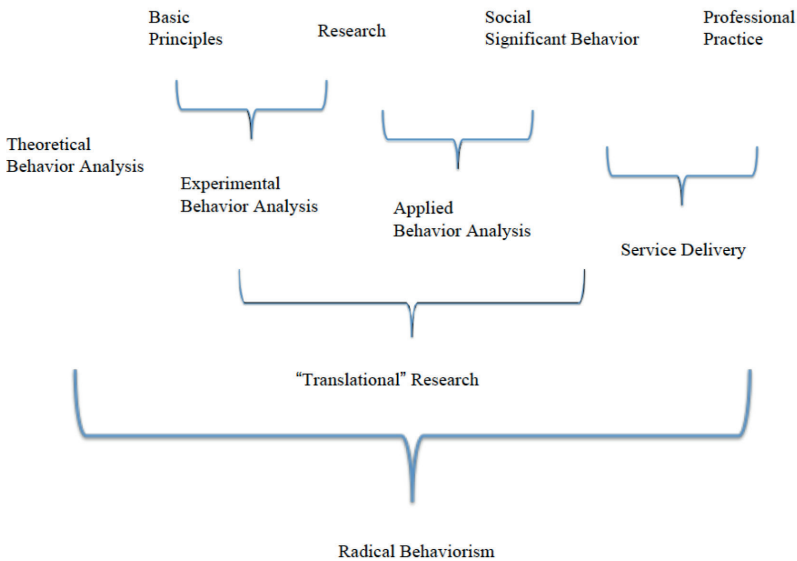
Basic Principles

Research

Social Significant Behavior

Professional Practice

Theoretical Behavior Analysis

Experimental Behavior Analysis

Applied Behavior Analysis

Service Delivery

"Translational" Research

Radical Behaviorism